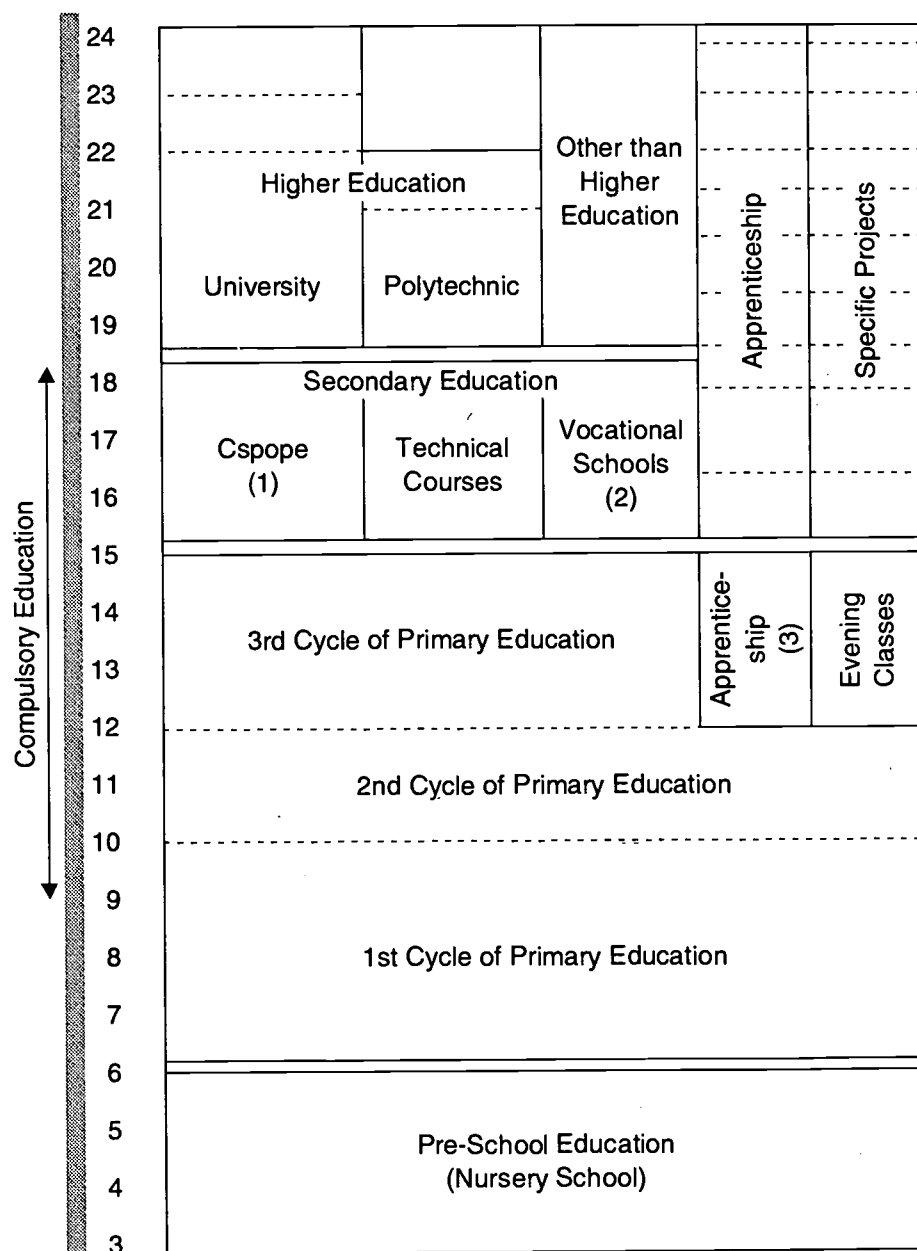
Compulsory Education

24
23
22
21
20
19
18
17
16
15
14
13
12
11
10
9
8
7
6
5
4
3

Higher Education

University

Polytechnic

Other than Higher Education

Apprenticeship

Specific Projects

Secondary Education

Cspope (1)

Technical Courses

Vocational Schools (2)

3rd Cycle of Primary Education

Apprenticeship (3)

Evening Classes

2nd Cycle of Primary Education

1st Cycle of Primary Education

Pre-School Education (Nursery School)